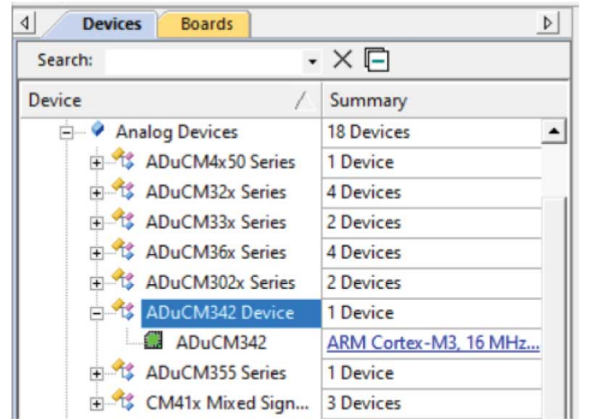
Devices Boards

Search:

| Device | Summary |
|---|---|
| Analog Devices | 18 Devices |
| ADuCM4x50 Series | 1 Device |
| ADuCM32x Series | 4 Devices |
| ADuCM33x Series | 2 Devices |
| ADuCM36x Series | 4 Devices |
| ADuCM302x Series | 2 Devices |
| ADuCM342 Device | 1 Device |
| ADuCM342 | ARM Cortex-M3, 16 MHz... |
| ADuCM355 Series | 1 Device |
| CM41x Mixed Sign... | 3 Devices |